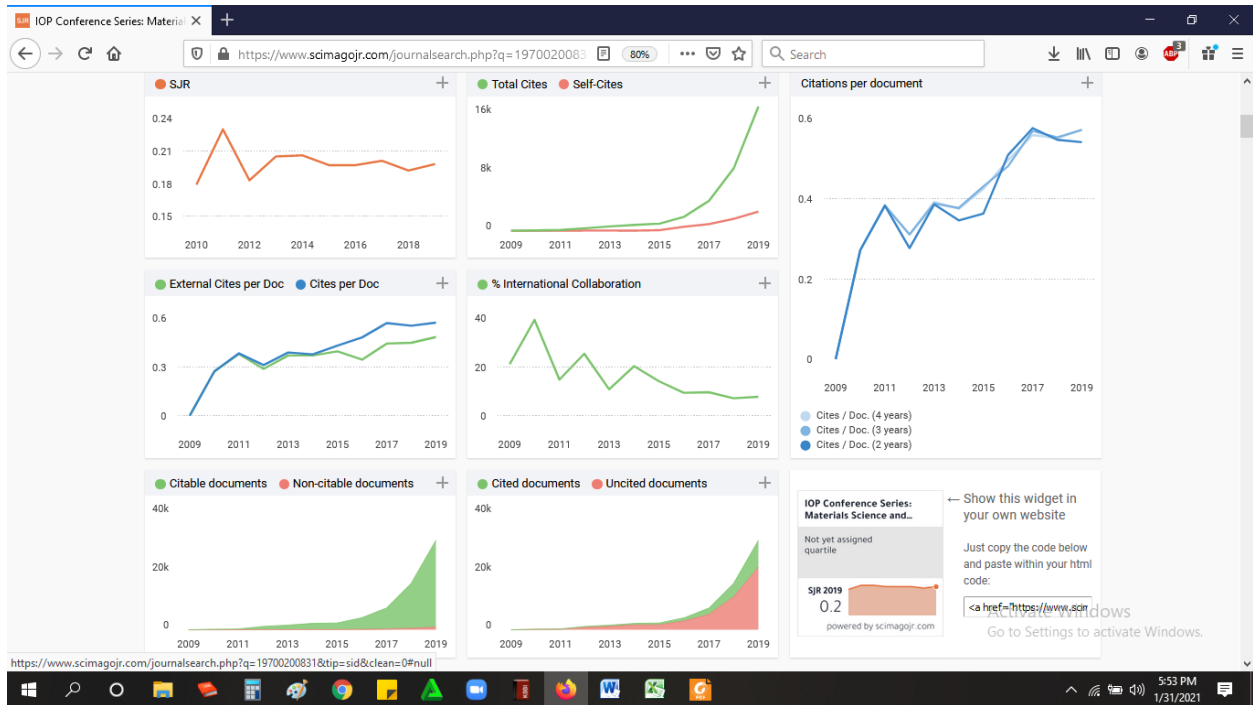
SJR IOP Conference Series: Materia ×

https://www.scimagojr.com/journalsearch.php?q=1970020083 80% Search

SJR
0.24
0.21
0.18
0.15
2010 2012 2014 2016 2018

Total Cites Self-Cites
16k
8k
0
2009 2011 2013 2015 2017 2019

Citations per document
0.6
0.4
0.2
0
2009 2011 2013 2015 2017 2019
Cites / Doc. (4 years)
Cites / Doc. (3 years)
Cites / Doc. (2 years)

External Cites per Doc Cites per Doc
0.6
0.3
0
2009 2011 2013 2015 2017 2019

% International Collaboration
40
20
0
2009 2011 2013 2015 2017 2019

Citable documents Non-citable documents
40k
20k
0
2009 2011 2013 2015 2017 2019

Cited documents Uncited documents
40k
20k
0
2009 2011 2013 2015 2017 2019

IOP Conference Series: Materials Science and...
Not yet assigned quartile
SJR 2019
0.2
powered by scimagojr.com

← Show this widget in your own website

Just copy the code below and paste within your html code:

<a href="https://www.scim

Activate Windows
Go to Settings to activate Windows.

https://www.scimagojr.com/journalsearch.php?q=19700200831&tip=sid&clean=0#null

5:53 PM
1/31/2021